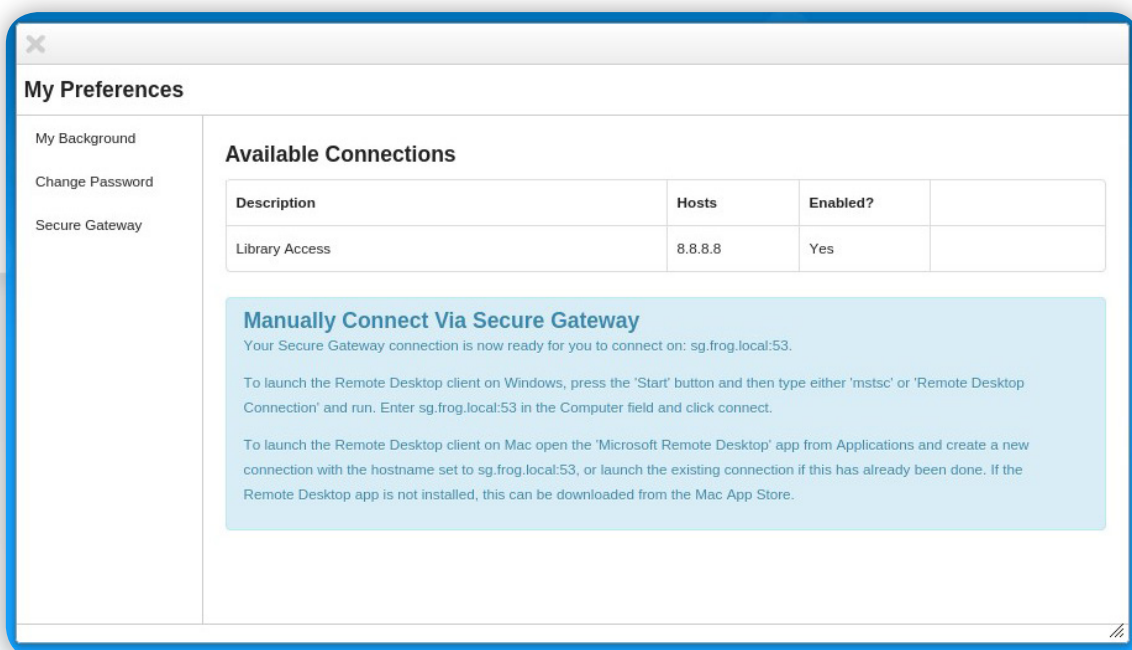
My Preferences

My Background

Change Password

Secure Gateway

Available Connections

| Description | Hosts | Enabled? | |
|---|---|---|---|
| Library Access | 8.8.8.8 | Yes | |

Manually Connect Via Secure Gateway

Your Secure Gateway connection is now ready for you to connect on: sg.frog.local:53.

To launch the Remote Desktop client on Windows, press the 'Start' button and then type either 'mstsc' or 'Remote Desktop Connection' and run. Enter sg.frog.local:53 in the Computer field and click connect.

To launch the Remote Desktop client on Mac open the 'Microsoft Remote Desktop' app from Applications and create a new connection with the hostname set to sg.frog.local:53, or launch the existing connection if this has already been done. If the Remote Desktop app is not installed, this can be downloaded from the Mac App Store.